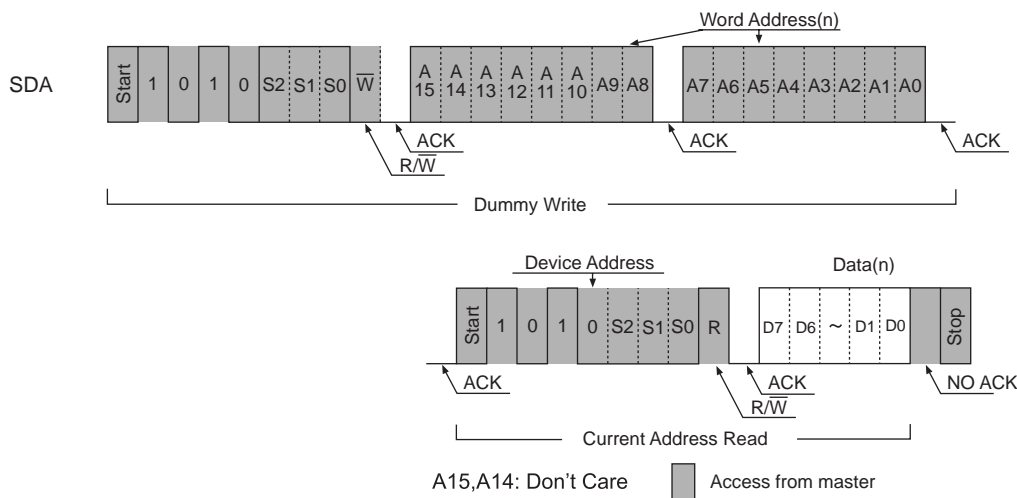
Word Address(n)

SDA

Start 1 0 1 0 S2 S1 S0 $\overline{W}$

A 15 A 14 A 13 A 12 A 11 A 10 A9 A8

A7 A6 A5 A4 A3 A2 A1 A0

ACK

R/$\overline{W}$

ACK

ACK

Dummy Write

Device Address

Data(n)

Start 1 0 1 0 S2 S1 S0 R

D7 D6 ~ D1 D0

Stop

ACK

ACK

R/$\overline{W}$

NO ACK

Current Address Read

A15,A14: Don’t Care

Access from master